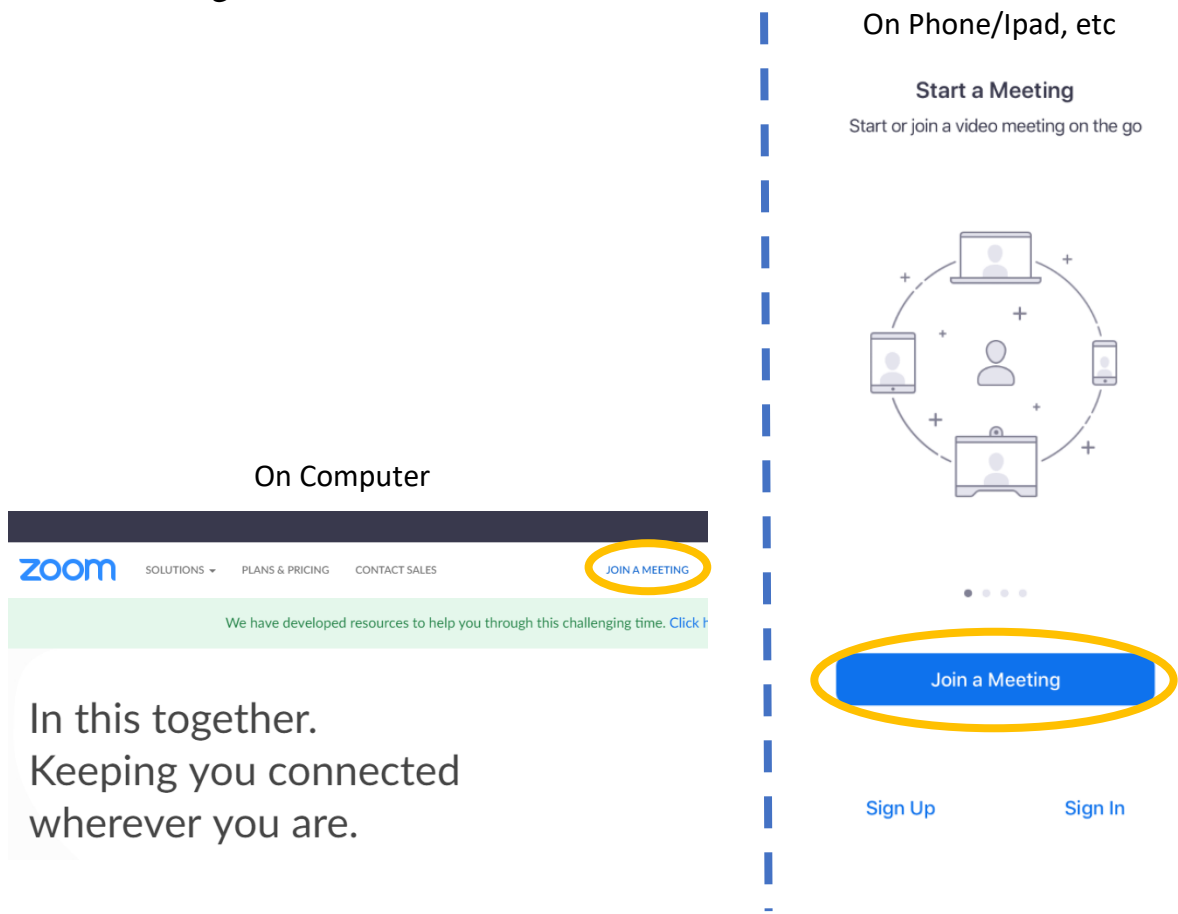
On Computer

zoom SOLUTIONS PLANS & PRICING CONTACT SALES JOIN A MEETING

We have developed resources to help you through this challenging time. Click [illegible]

In this together.
Keeping you connected wherever you are.

On Phone/Ipad, etc

Start a Meeting

Start or join a video meeting on the go

Join a Meeting

Sign Up

Sign In